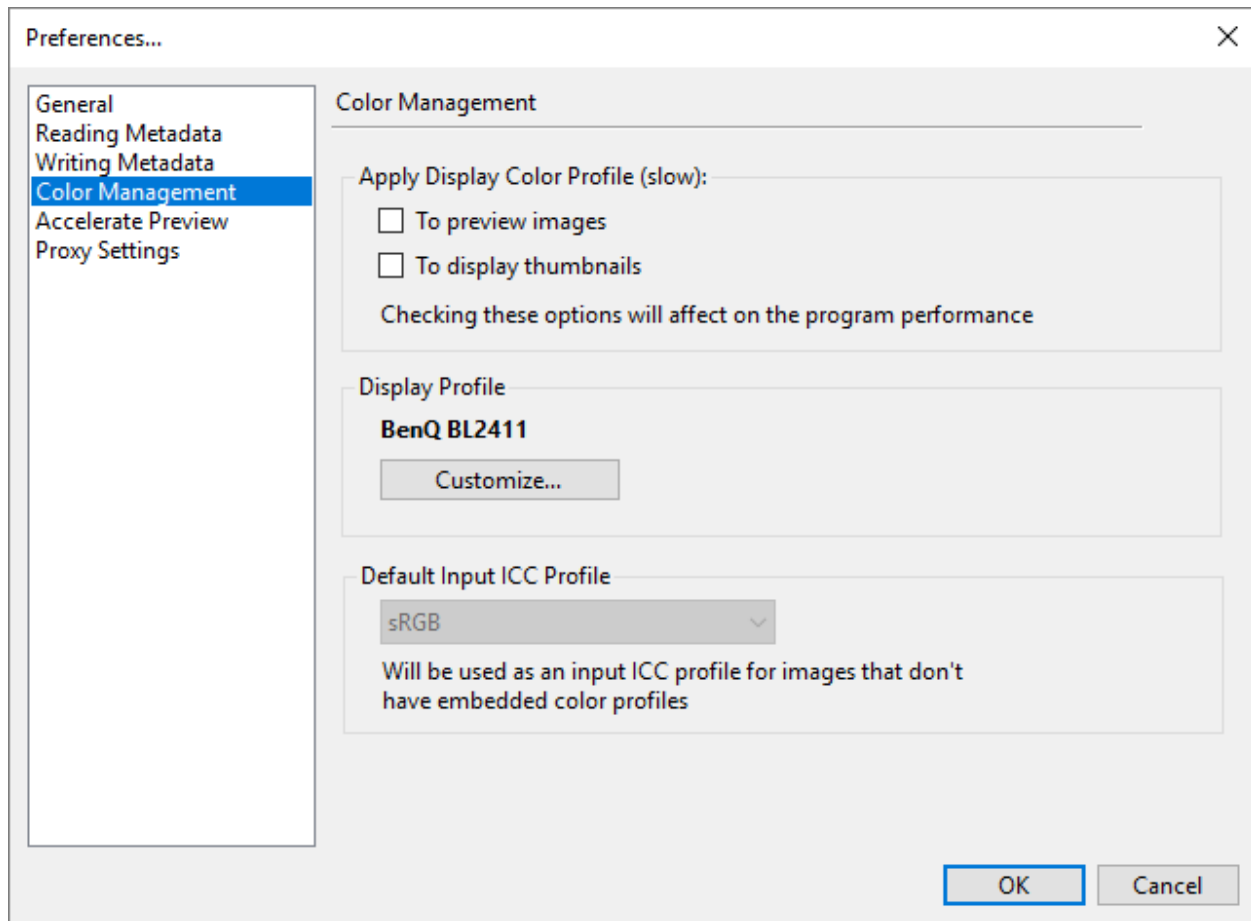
Preferences...

General
Reading Metadata
Writing Metadata
Color Management
Accelerate Preview
Proxy Settings

Color Management

Apply Display Color Profile (slow):

To preview images

To display thumbnails

Checking these options will affect on the program performance

Display Profile

**BenQ BL2411**

Customize...

Default Input ICC Profile

sRGB

Will be used as an input ICC profile for images that don't have embedded color profiles

OK

Cancel